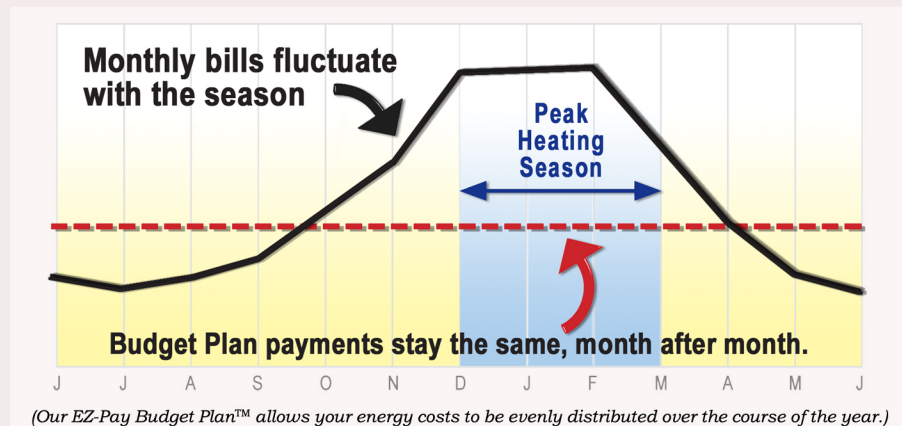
Monthly bills fluctuate with the season

Peak Heating Season

Budget Plan payments stay the same, month after month.

J J A S O N D J F M A M J

(Our EZ-Pay Budget Plan™ allows your energy costs to be evenly distributed over the course of the year.)